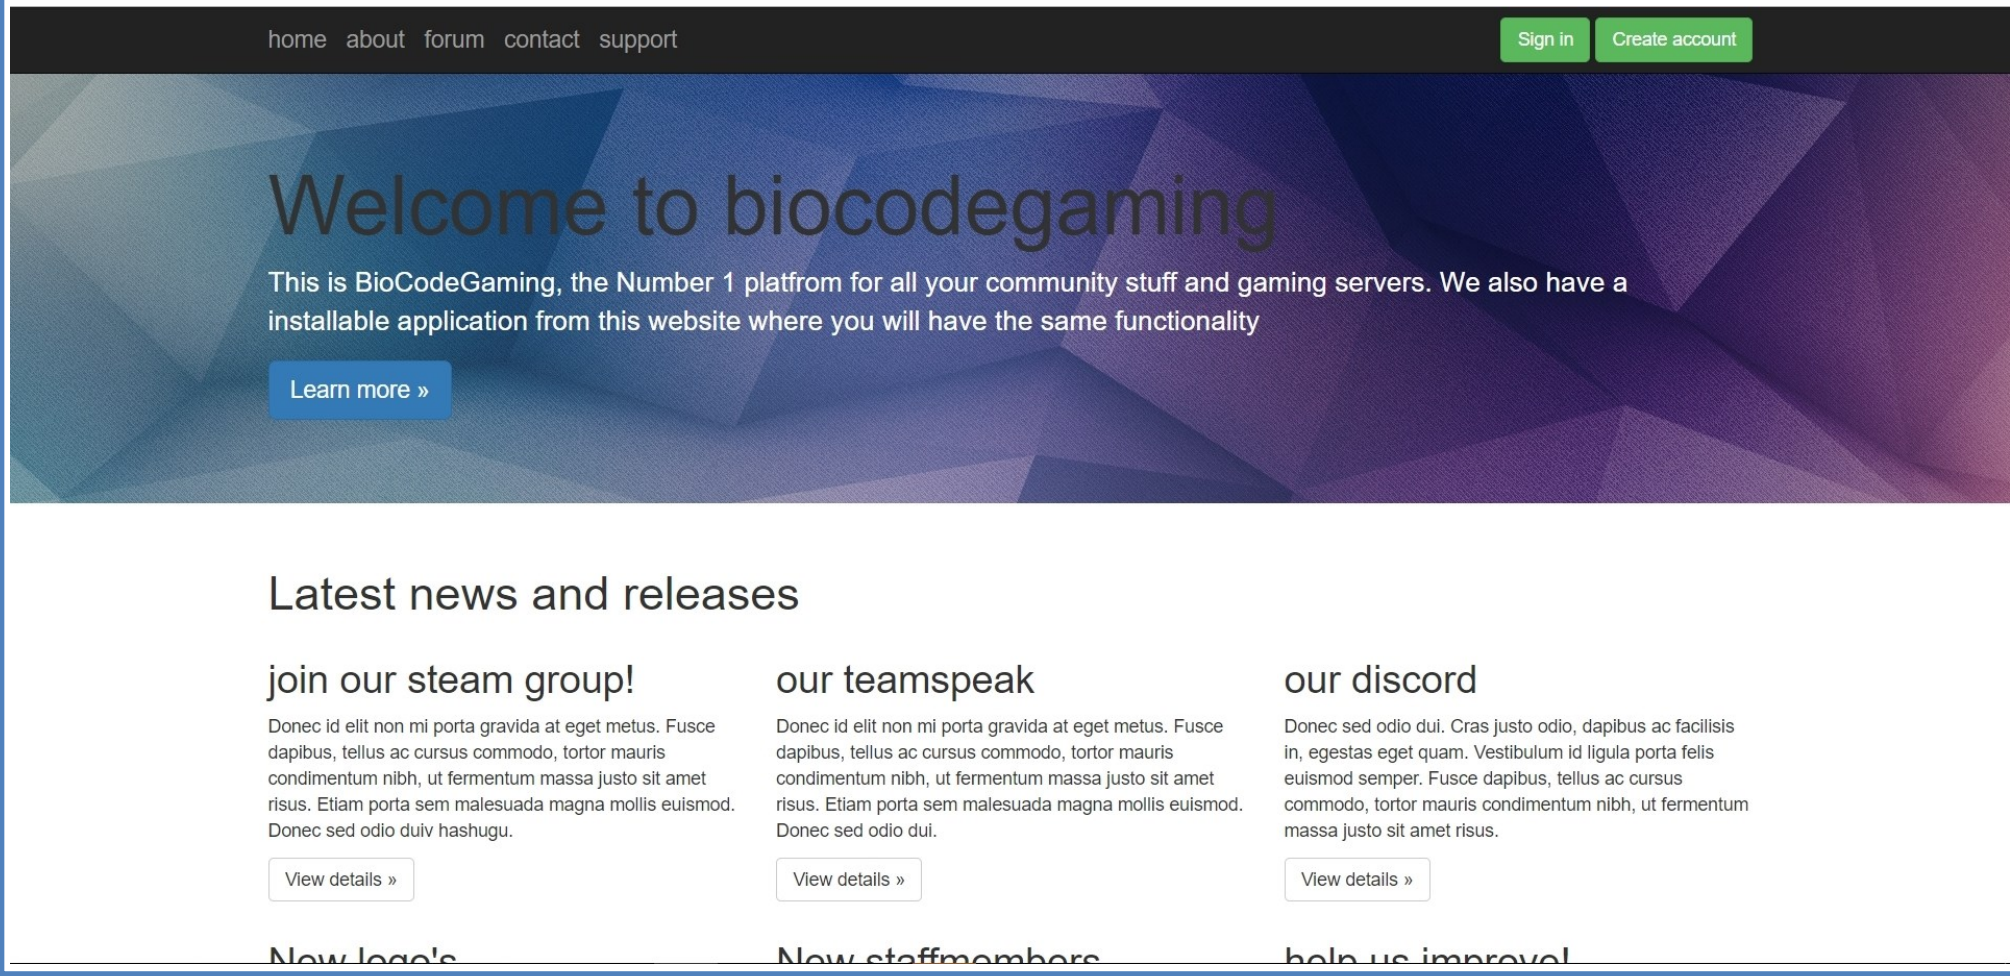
home about forum contact support

Sign in Create account

Welcome to biocodegaming

This is BioCodeGaming, the Number 1 platfrom for all your community stuff and gaming servers. We also have a installable application from this website where you will have the same functionality

Learn more »

Latest news and releases

join our steam group!

Donec id elit non mi porta gravida at eget metus. Fusce dapibus, tellus ac cursus commodo, tortor mauris condimentum nibh, ut fermentum massa justo sit amet risus. Etiam porta sem malesuada magna mollis euismod. Donec sed odio duiv hashugu.

View details »

our teamspeak

Donec id elit non mi porta gravida at eget metus. Fusce dapibus, tellus ac cursus commodo, tortor mauris condimentum nibh, ut fermentum massa justo sit amet risus. Etiam porta sem malesuada magna mollis euismod. Donec sed odio dui.

View details »

our discord

Donec sed odio dui. Cras justo odio, dapibus ac facilisis in, egestas eget quam. Vestibulum id ligula porta felis euismod semper. Fusce dapibus, tellus ac cursus commodo, tortor mauris condimentum nibh, ut fermentum massa justo sit amet risus.

View details »

New logo's

New staffmembers

help us improve!